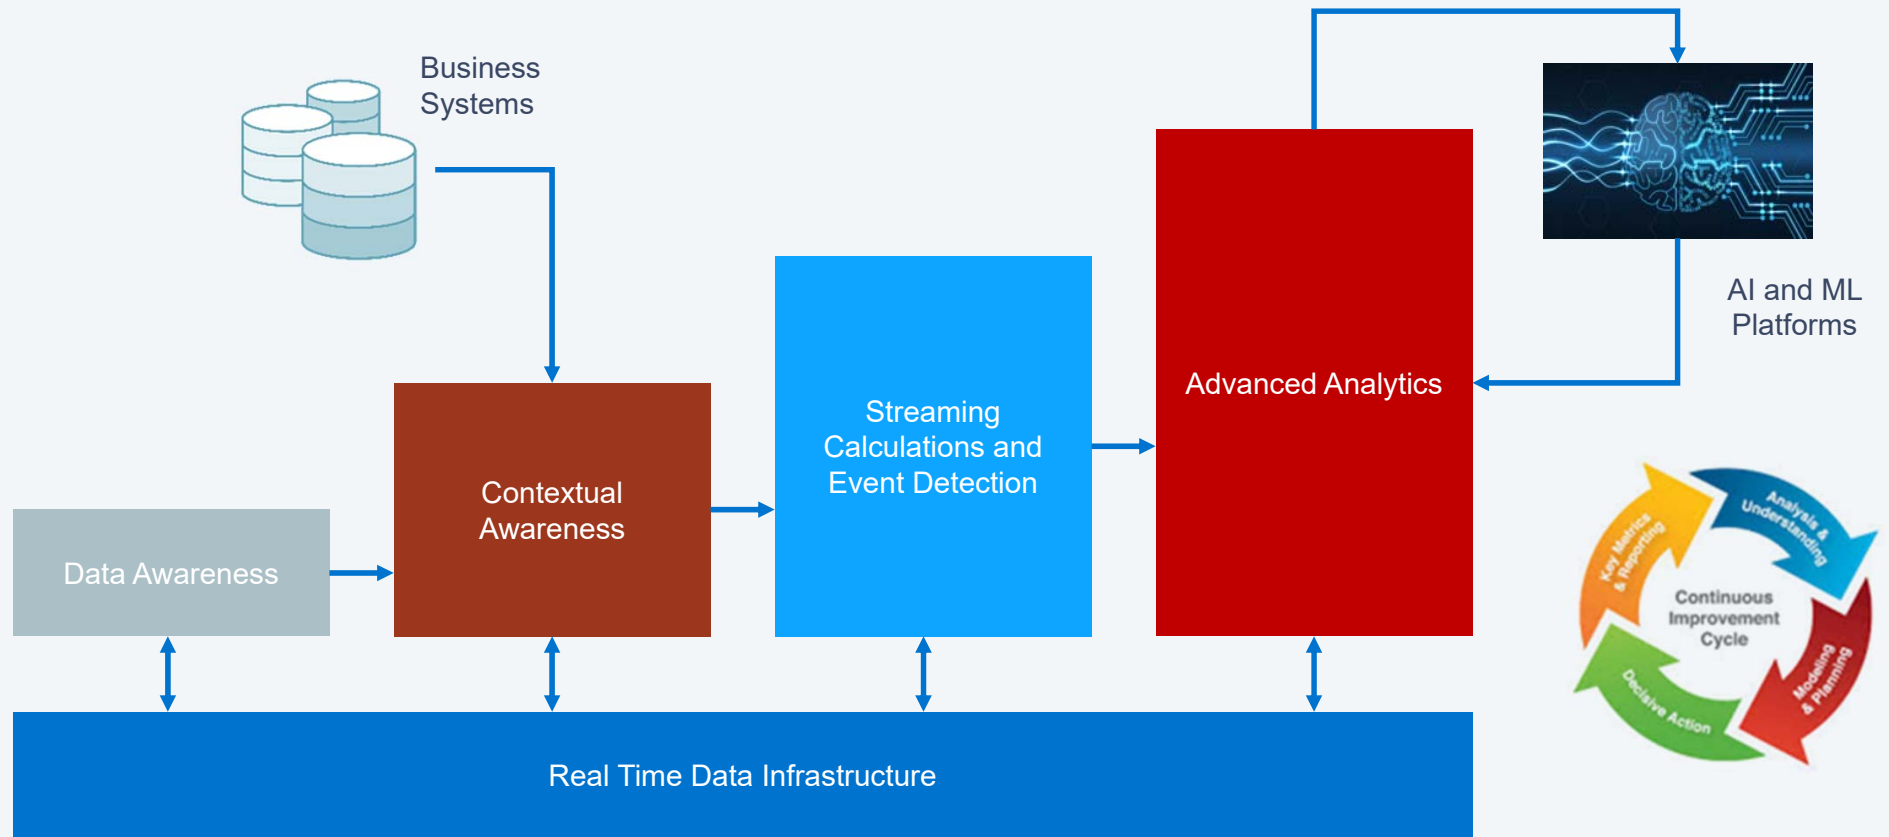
Business Systems

AI and ML Platforms

Advanced Analytics

Streaming Calculations and Event Detection

Contextual Awareness

Data Awareness

Key Metrics & Reporting

Analysis & Understanding

Continuous Improvement Cycle

Modeling & Planning

Decisive Action

Real Time Data Infrastructure